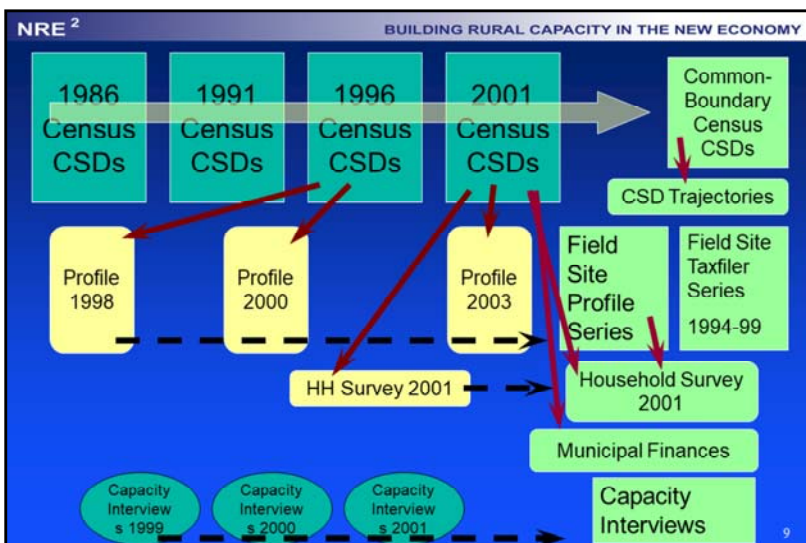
NRE $^2$

BUILDING RURAL CAPACITY IN THE NEW ECONOMY

1986 Census CSDs

1991 Census CSDs

1996 Census CSDs

2001 Census CSDs

Common-Boundary Census CSDs

CSD Trajectories

Profile 1998

Profile 2000

Profile 2003

Field Site Profile Series

Field Site Taxfiler Series

1994-99

HH Survey 2001

Household Survey 2001

Municipal Finances

Capacity Interview s 1999

Capacity Interview s 2000

Capacity Interview s 2001

Capacity Interviews

9